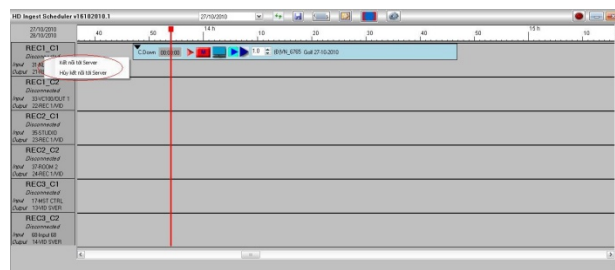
HD Ingest Scheduler v16182010.1

27/10/2010

27/10/2010
28/10/2010

40 50 14 h 10 20 30 40 50 15 h 10

REC1_C1
Disconnected
Input 31 IN
Output 21 RE

Kết nối tới Server
Hủy kết nối tới Server

CDown 00:00:00 1.0 (BVN_6765 Gall 27-10-2010

REC1_C2
Disconnected
Input 33 VC100/OUT 1
Output 22 REC 1/M/D

REC2_C1
Disconnected
Input 35 STUDIO
Output 23 REC 1/M/D

REC2_C2
Disconnected
Input 37 ROOM 2
Output 24 REC 1/M/D

REC3_C1
Disconnected
Input 17 MST CTRL
Output 13 M/D SVER

REC3_C2
Disconnected
Input 68 Input 68
Output 14 M/D SVER